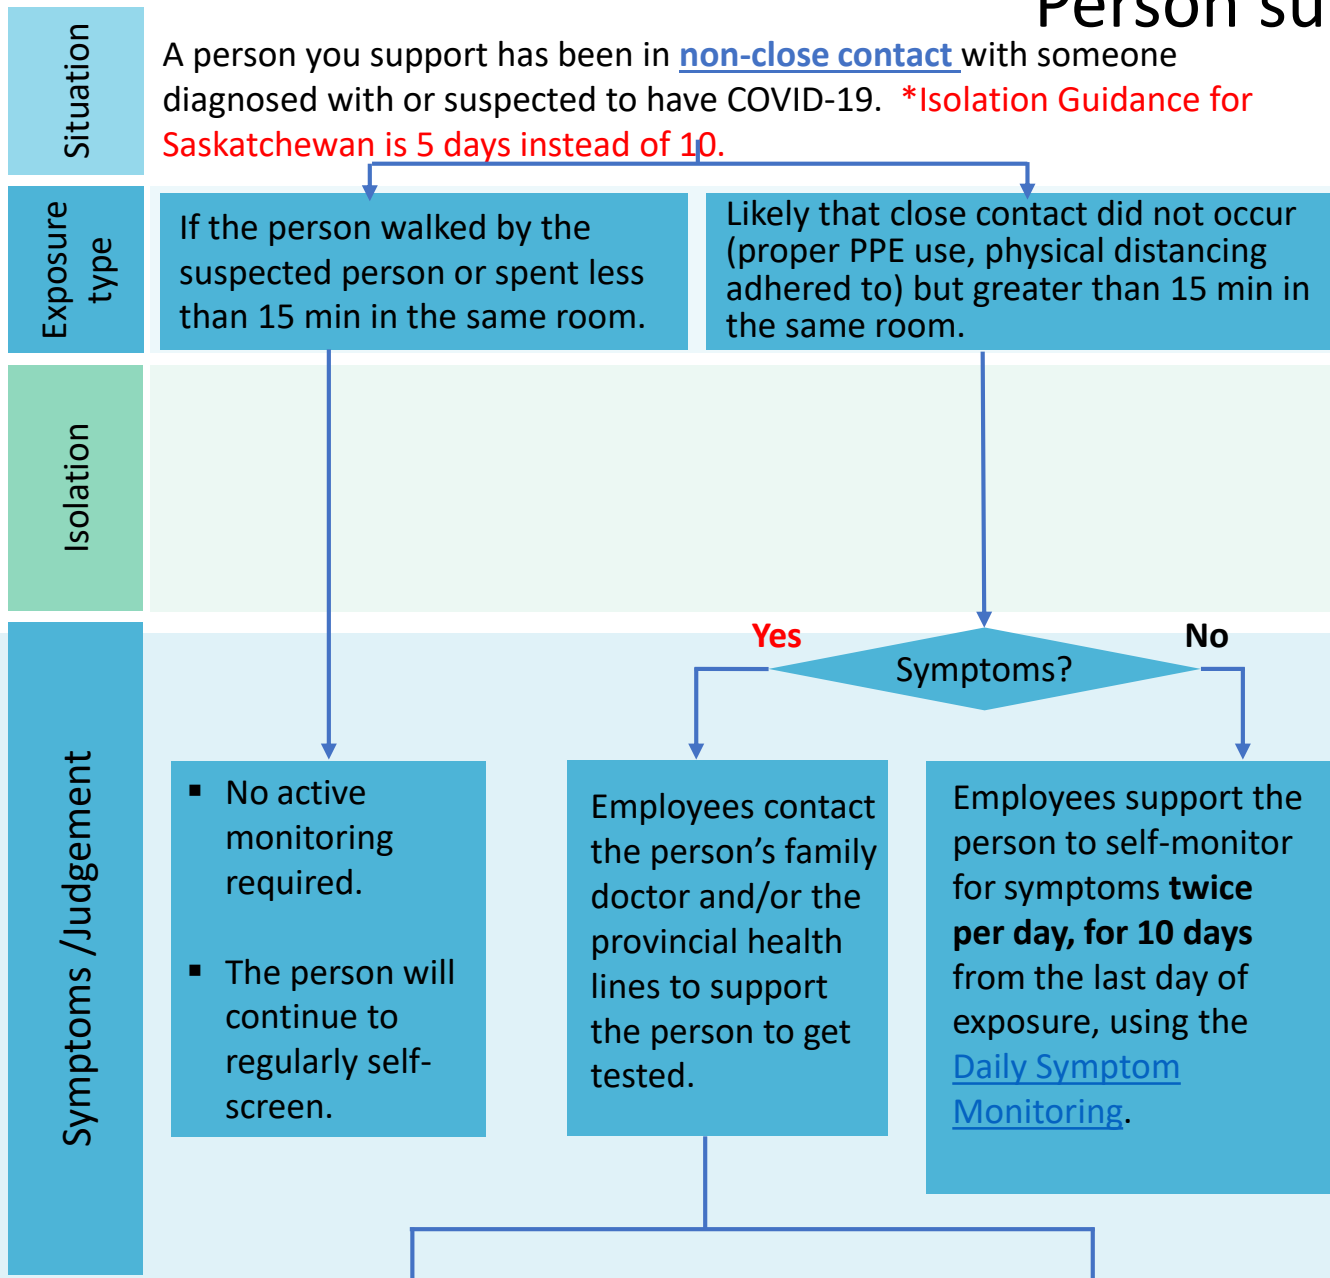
Person su

Situation

A person you support has been in non-close contact with someone diagnosed with or suspected to have COVID-19. *Isolation Guidance for Saskatchewan is 5 days instead of 10.

Exposure type

If the person walked by the suspected person or spent less than 15 min in the same room.

Likely that close contact did not occur (proper PPE use, physical distancing adhered to) but greater than 15 min in the same room.

Isolation

Symptoms /Judgement

Yes

Symptoms?

No

▪ No active monitoring required.

▪ The person will continue to regularly self-screen.

Employees contact the person's family doctor and/or the provincial health lines to support the person to get tested.

Employees support the person to self-monitor for symptoms **twice per day, for 10 days** from the last day of exposure, using the Daily Symptom Monitoring.